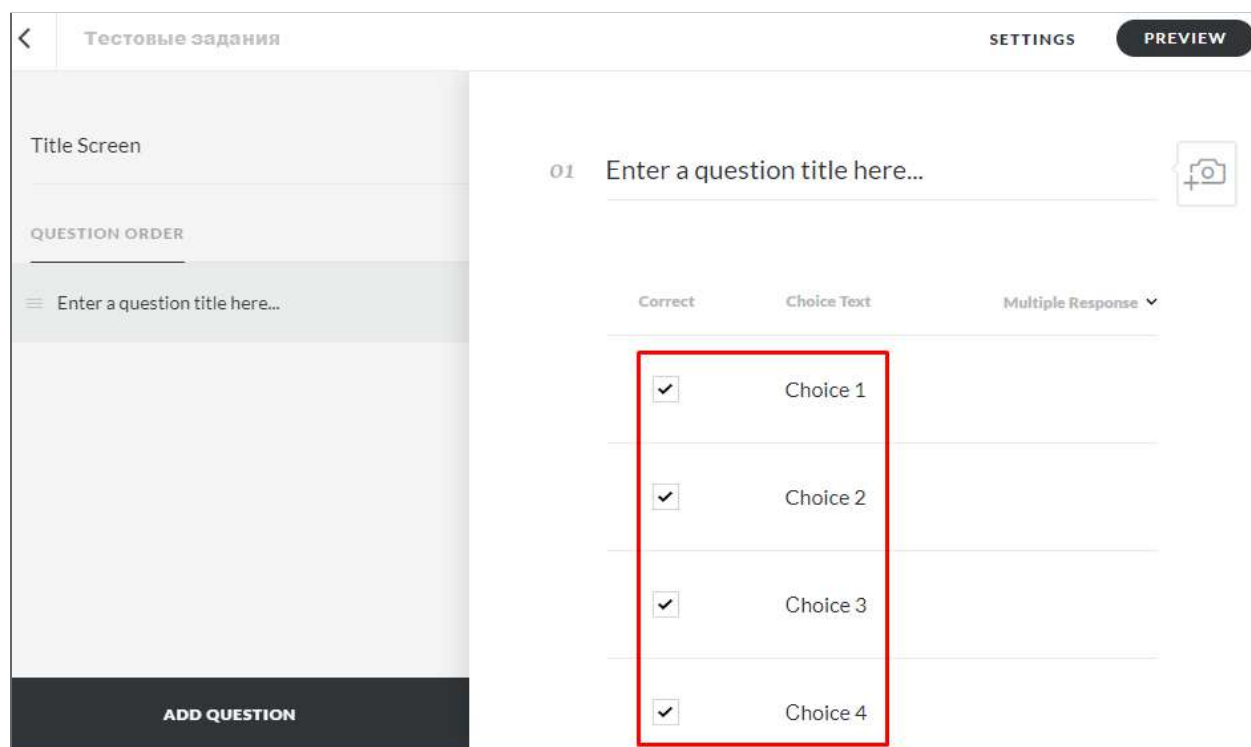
Тестовые задания

SETTINGS

PREVIEW

Title Screen

QUESTION ORDER

Enter a question title here...

ADD QUESTION

01 Enter a question title here...

| Correct | Choice Text | Multiple Response |
|---|---|---|
| ✓ | Choice 1 | |
| ✓ | Choice 2 | |
| ✓ | Choice 3 | |
| ✓ | Choice 4 | |